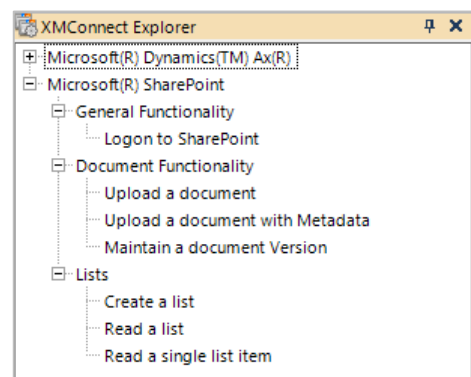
XMConnect Explorer

Microsoft(R) Dynamics(TM) Ax(R)
Microsoft(R) SharePoint
General Functionality
Logon to SharePoint
Document Functionality
Upload a document
Upload a document with Metadata
Maintain a document Version
Lists
Create a list
Read a list
Read a single list item